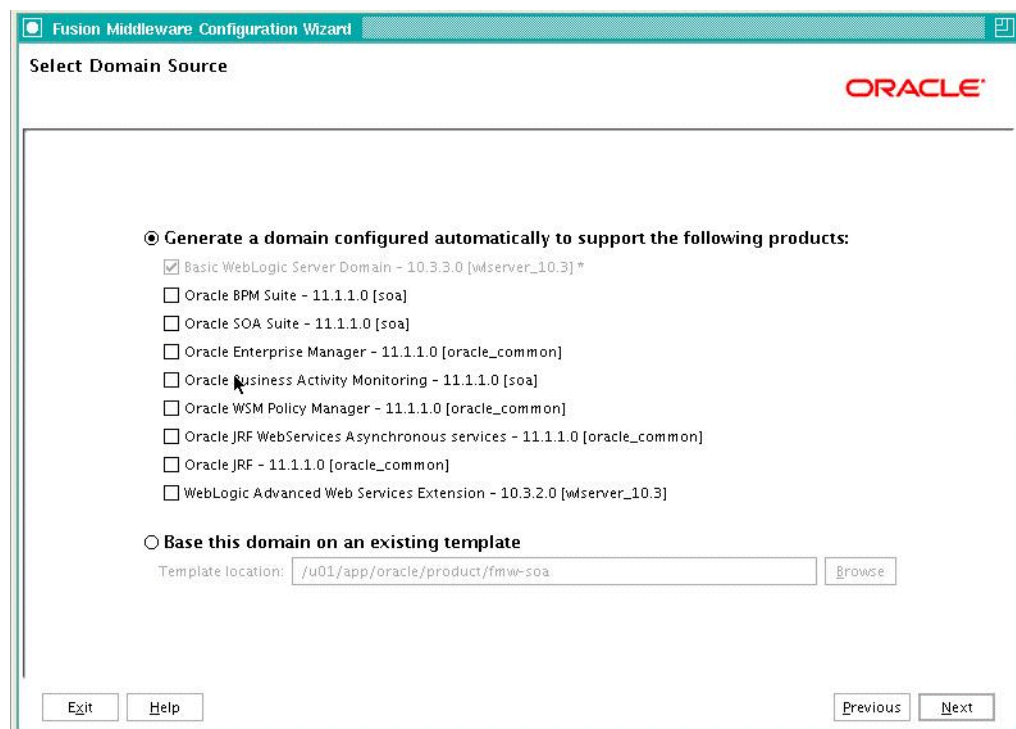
Fusion Middleware Configuration Wizard

Select Domain Source

ORACLE

Generate a domain configured automatically to support the following products:

Basic WebLogic Server Domain - 10.3.3.0 [wlserver_10.3] *

Oracle BPM Suite - 11.1.1.0 [soa]

Oracle SOA Suite - 11.1.1.0 [soa]

Oracle Enterprise Manager - 11.1.1.0 [oracle_common]

Oracle Business Activity Monitoring - 11.1.1.0 [soa]

Oracle WSM Policy Manager - 11.1.1.0 [oracle_common]

Oracle JRF WebServices Asynchronous services - 11.1.1.0 [oracle_common]

Oracle JRF - 11.1.1.0 [oracle_common]

WebLogic Advanced Web Services Extension - 10.3.2.0 [wlserver_10.3]

Base this domain on an existing template

Template location: /u01/app/oracle/product/fmw-soa

Browse

Exit

Help

Previous

Next